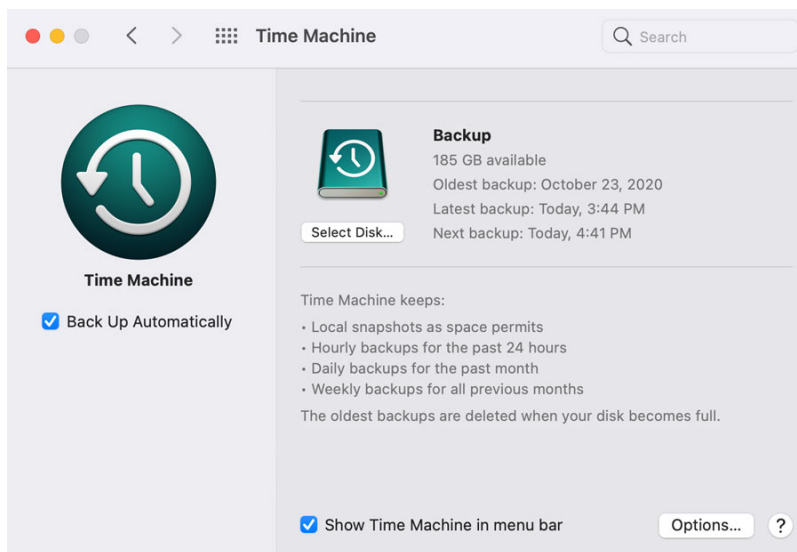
Time Machine

Search

Time Machine

Back Up Automatically

Select Disk...

Backup
185 GB available
Oldest backup: October 23, 2020
Latest backup: Today, 3:44 PM
Next backup: Today, 4:41 PM

Time Machine keeps:
• Local snapshots as space permits
• Hourly backups for the past 24 hours
• Daily backups for the past month
• Weekly backups for all previous months
The oldest backups are deleted when your disk becomes full.

Show Time Machine in menu bar

Options...

?